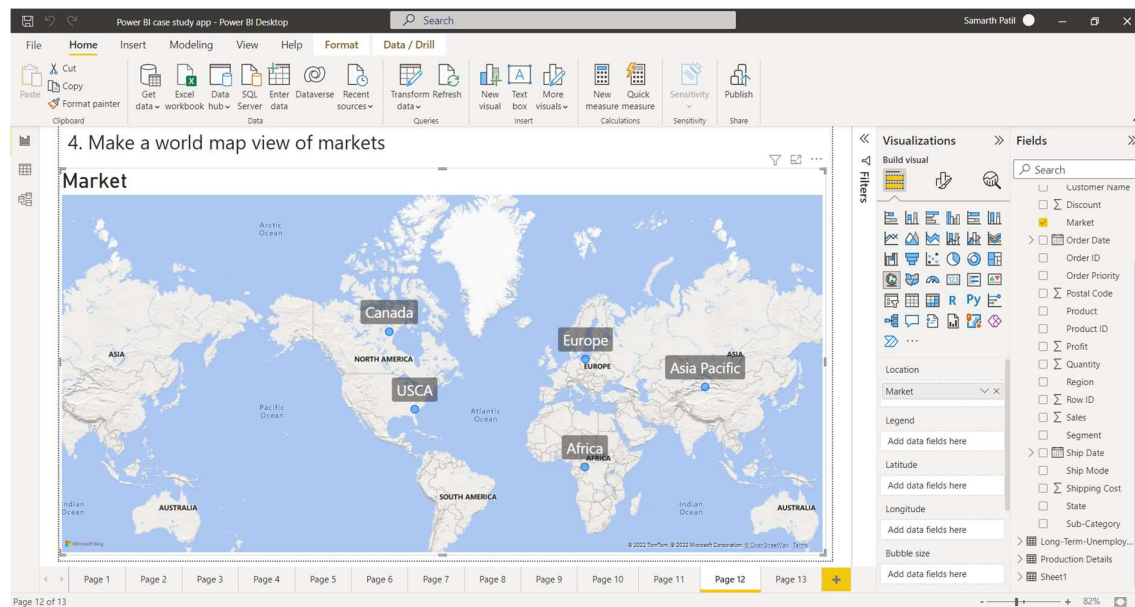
Power BI case study app - Power BI Desktop

Search

Samarth Patil

File Home Insert Modeling View Help Format Data / Drill

Paste
Cut
Copy
Format painter
Clipboard

Get data
Excel workbook
Data hub
SQL Server
Enter data
Dataverse
Recent sources
Data

Transform data
Refresh
Queries

New visual
Text box
More visuals
Insert

New measure
Quick measure
Calculations

Sensitivity
Sensitivity

Publish
Share

4. Make a world map view of markets

Market

Arctic Ocean

Canada

ASIA

NORTH AMERICA

Europe

EUROPE

ASIA

Asia Pacific

USCA

Pacific Ocean

Atlantic Ocean

Africa

AFRICA

SOUTH AMERICA

Indian Ocean

AUSTRALIA

Indian Ocean

AUSTRALIA

Microsoft Bing

© 2022 TomTom © 2022 Microsoft Corporation © OpenStreetMap Terms

Filters

Visualizations

Build visual

Location

Market

Legend

Add data fields here

Latitude

Add data fields here

Longitude

Add data fields here

Bubble size

Add data fields here

Fields

Search

Customer Name
$\sum$ Discount
Market
Order Date
Order ID
Order Priority
$\sum$ Postal Code
Product
Product ID
$\sum$ Profit
$\sum$ Quantity
Region
$\sum$ Row ID
$\sum$ Sales
Segment
Ship Date
Ship Mode
$\sum$ Shipping Cost
State
Sub-Category
Long-Term-Unemploy...
Production Details
Sheet1

Page 1 Page 2 Page 3 Page 4 Page 5 Page 6 Page 7 Page 8 Page 9 Page 10 Page 11 Page 12 Page 13 +

Page 12 of 13

82%